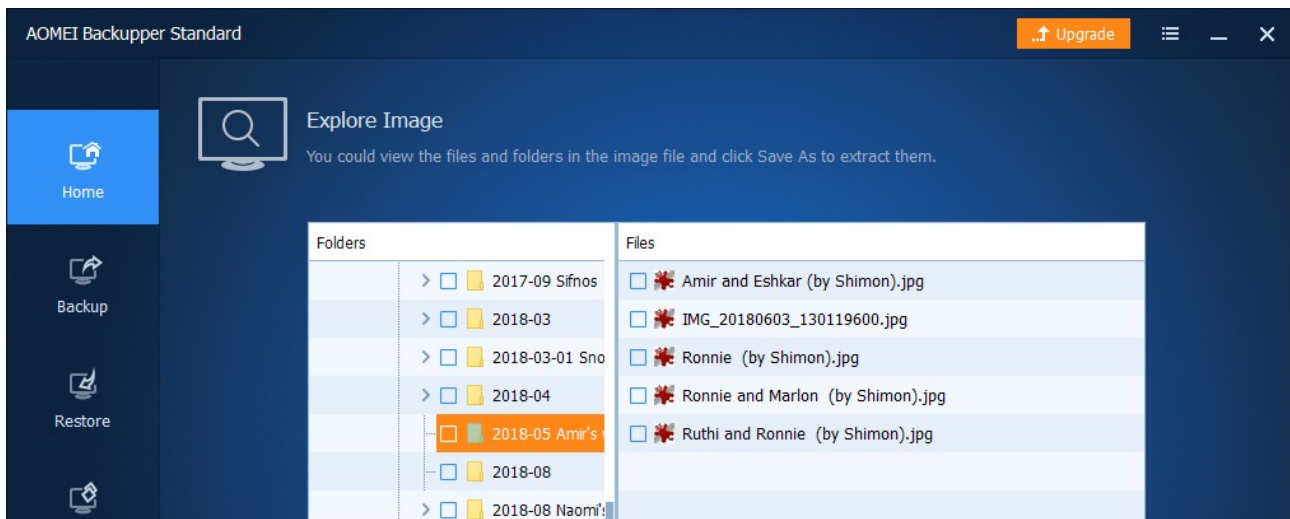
AOMEI Backupper Standard

Upgrade

Home

Backup

Restore

Explore Image

You could view the files and folders in the image file and click Save As to extract them.

Folders

2017-09 Sifnos

2018-03

2018-03-01 Sno

2018-04

2018-05 Amir's

2018-08

2018-08 Naomi's

Files

Amir and Eshkar (by Shimon).jpg

IMG_20180603_130119600.jpg

Ronnie (by Shimon).jpg

Ronnie and Marlon (by Shimon).jpg

Ruthi and Ronnie (by Shimon).jpg